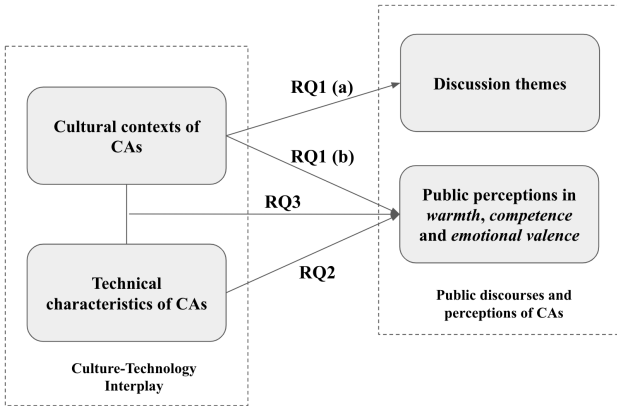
Cultural contexts of CAs

Technical characteristics of CAs

Culture-Technology Interplay

RQ1 (a)

RQ1 (b)

RQ3

RQ2

Discussion themes

Public perceptions in *warmth*, *competence* and *emotional valence*

Public discourses and perceptions of CAs